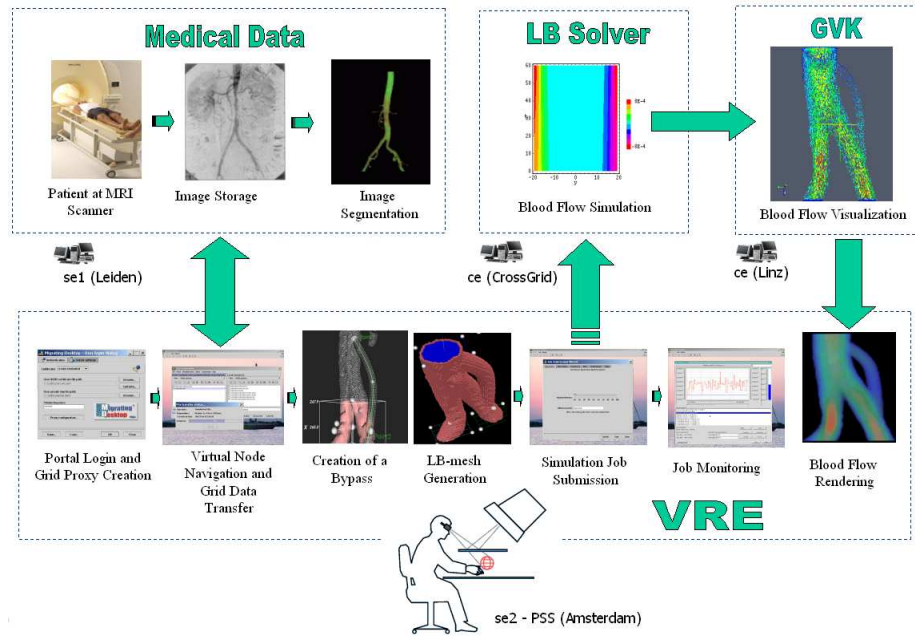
Medical Data

Patient at MRI Scanner

Image Storage

Image Segmentation

LB Solver

Blood Flow Simulation

GVK

Blood Flow Visualization

se1 (Leiden)

ce (CrossGrid)

ce (Linz)

Portal Login and Grid Proxy Creation

Virtual Node Navigation and Grid Data Transfer

Creation of a Bypass

LB-mesh Generation

Simulation Job Submission

Job Monitoring

Blood Flow Rendering

VRE

se2 - PSS (Amsterdam)